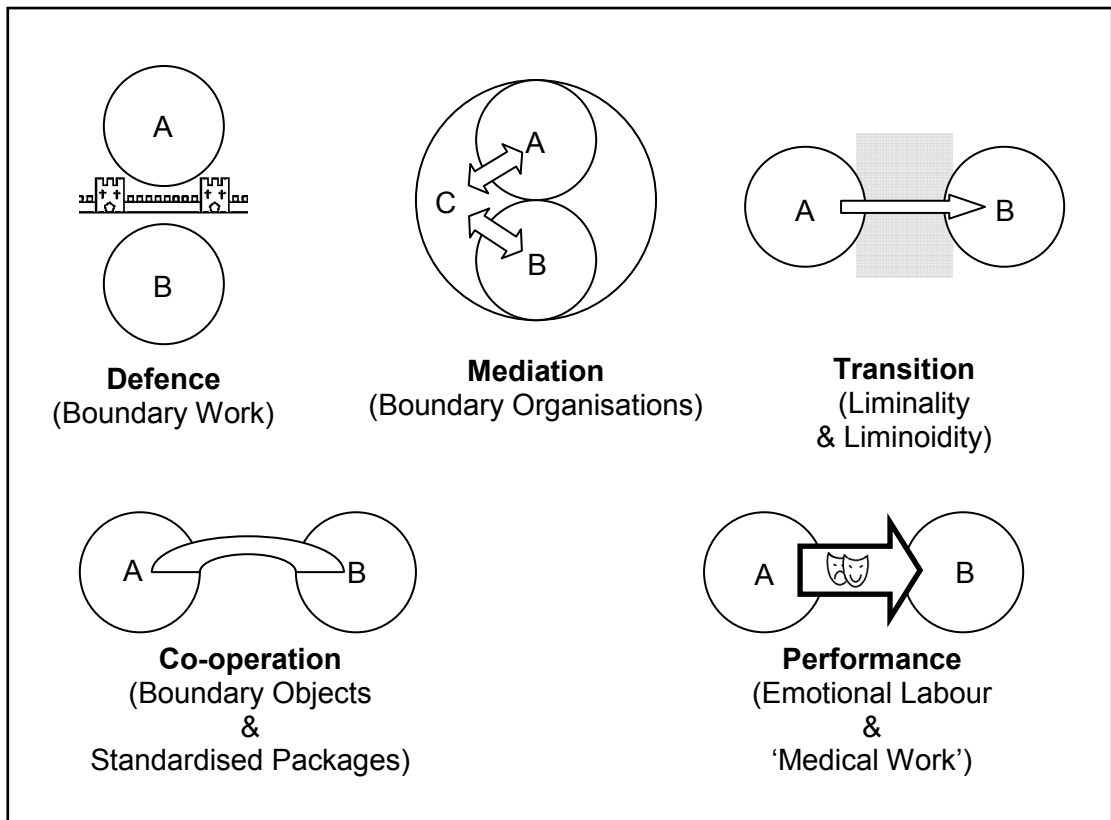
A

B

**Defence**
(Boundary Work)

A

C

B

**Mediation**
(Boundary Organisations)

A

B

**Transition**
(Liminality & Liminoidity)

A

B

**Co-operation**
(Boundary Objects & Standardised Packages)

A

B

**Performance**
(Emotional Labour & 'Medical Work')